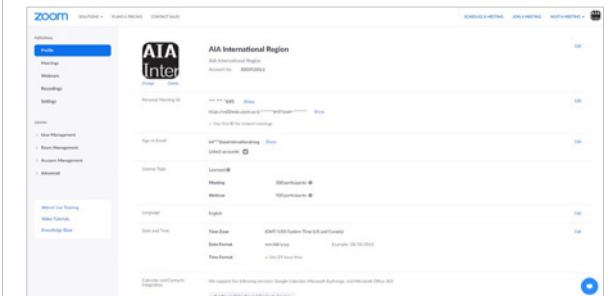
zoom SOLUTIONS ▾ PLANS & PRICING CONTACT SALES

SCHEDULE A MEETING JOIN A MEETING HOST A MEETING ▾

PERSONAL

Profile

Meetings

Webinars

Recordings

Settings

ADMIN

› User Management

› Room Management

› Account Management

› Advanced

Attend Live Training

Video Tutorials

Knowledge Base

AIA Inter

Change Delete

AIA International Region

AIA International Region

Account No. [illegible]

Edit

Personal Meeting ID

*** *** *645 Show

https://us02web.zoom.us/j/*******645?pwd=******* Show

× Use this ID for instant meetings

Edit

Sign-In Email

int***@aiainternational.org Show

Linked accounts:

Edit

License Type

Licensed

Meeting 300 participants

Webinar 950 participants

Language

English

Edit

Date and Time

Time Zone (GMT-5:00) Eastern Time (US and Canada)

Date Format mm/dd/yyyy Example: 08/15/2011

Time Format Use 24-hour time

Edit

Calendar and Contacts Integration

We support the following services: Google Calendar, Microsoft Exchange, and Microsoft Office 365